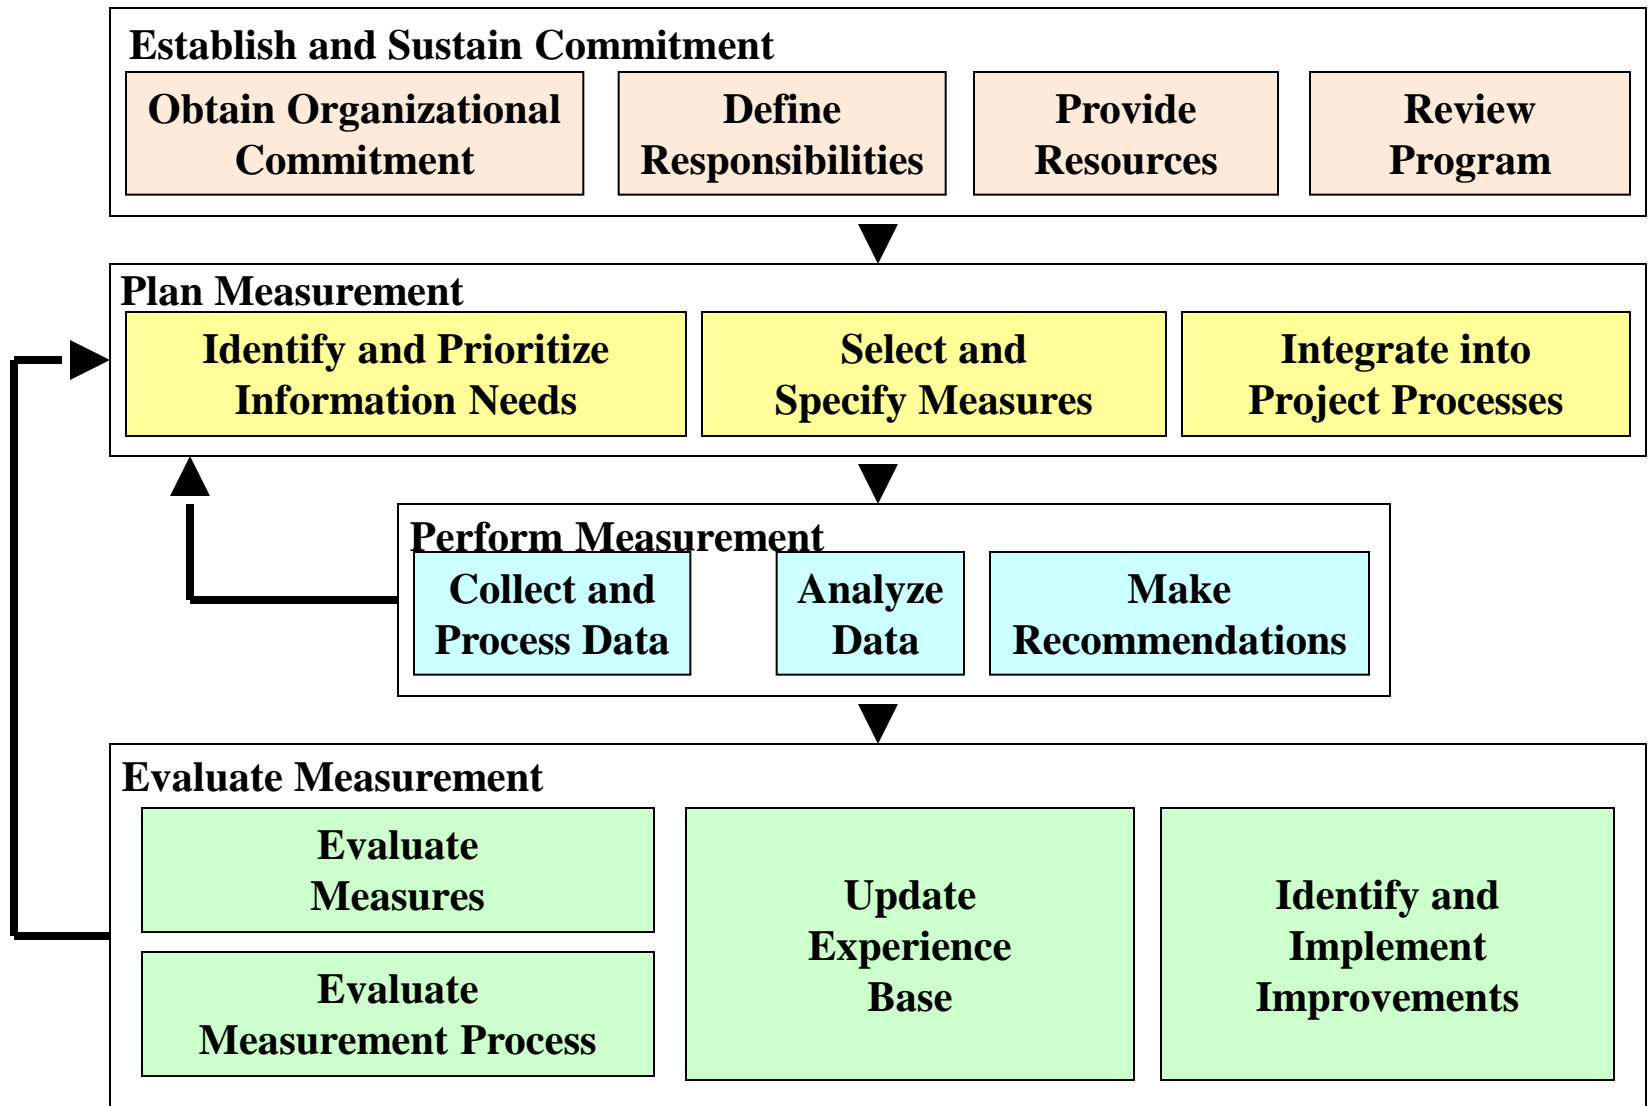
Establish and Sustain Commitment

Obtain Organizational Commitment

Define Responsibilities

Provide Resources

Review Program

Plan Measurement

Identify and Prioritize Information Needs

Select and Specify Measures

Integrate into Project Processes

Perform Measurement

Collect and Process Data

Analyze Data

Make Recommendations

Evaluate Measurement

Evaluate Measures

Evaluate Measurement Process

Update Experience Base

Identify and Implement Improvements